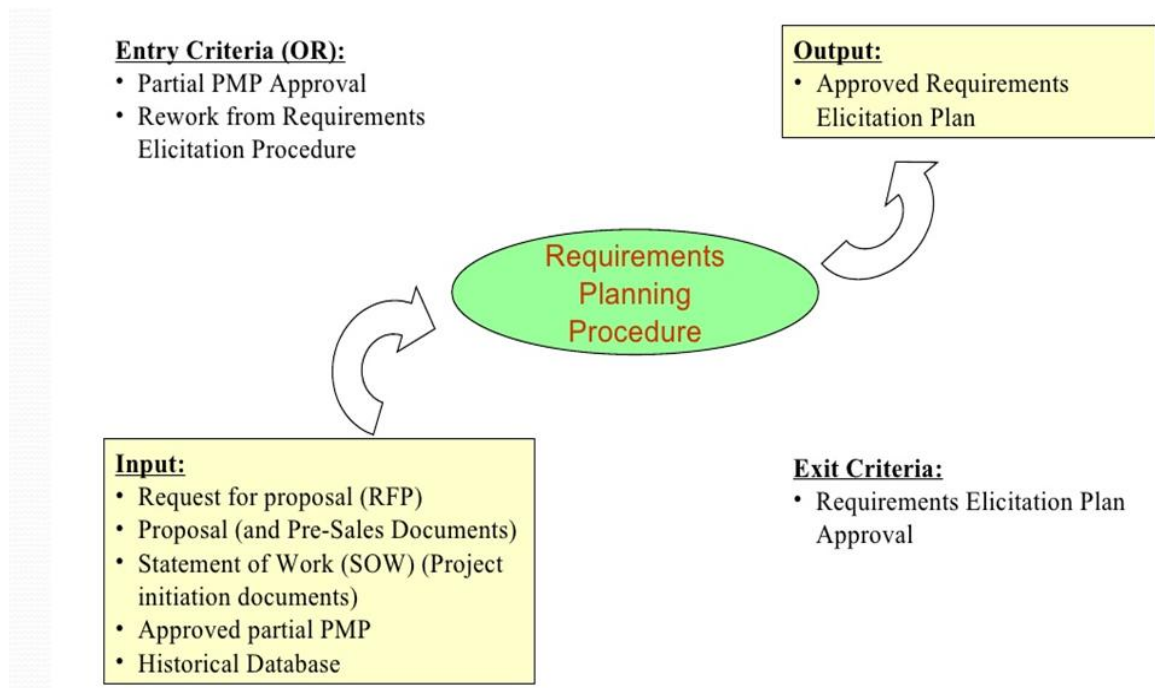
**Entry Criteria (OR):**
• Partial PMP Approval
• Rework from Requirements Elicitation Procedure

**Output:**
• Approved Requirements Elicitation Plan

Requirements Planning Procedure

**Input:**
• Request for proposal (RFP)
• Proposal (and Pre-Sales Documents)
• Statement of Work (SOW) (Project initiation documents)
• Approved partial PMP
• Historical Database

**Exit Criteria:**
• Requirements Elicitation Plan Approval